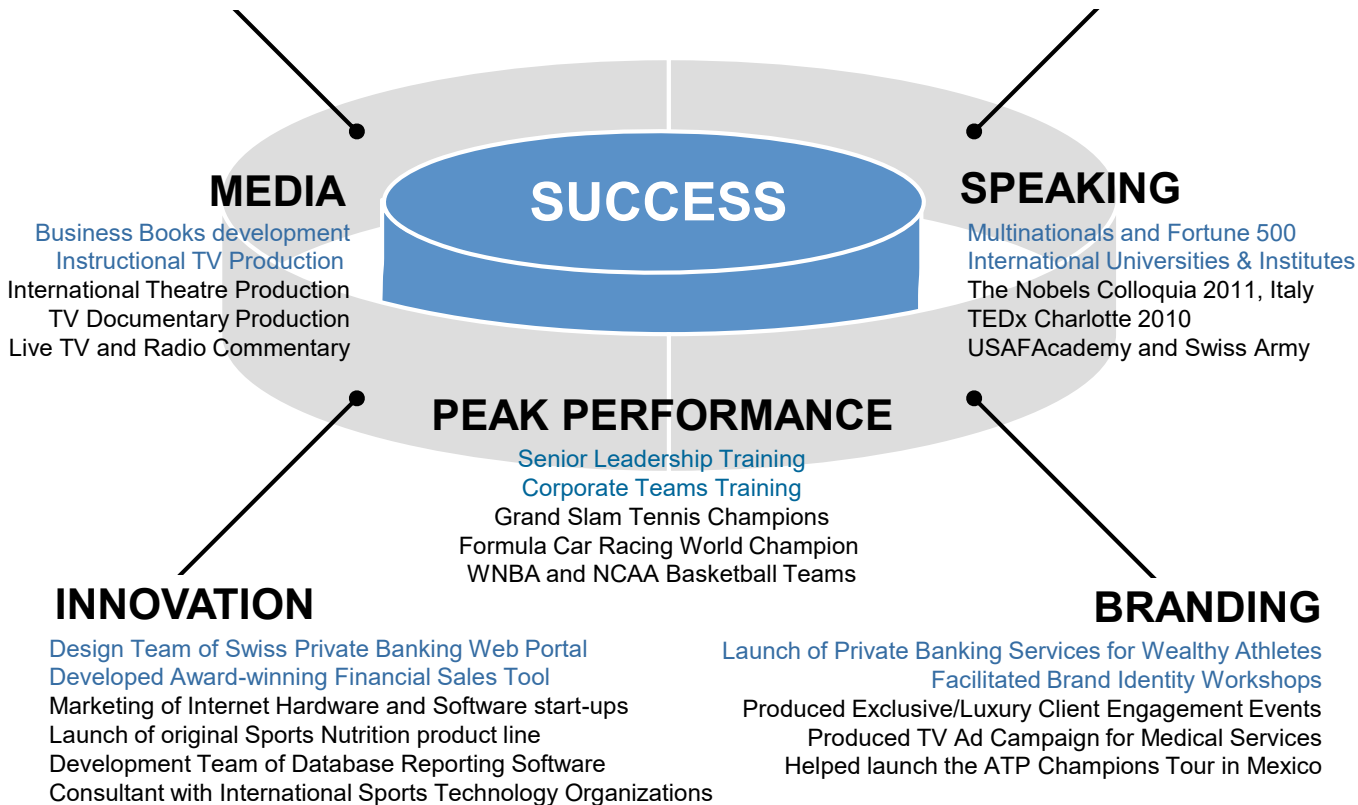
SUCCESS

MEDIA
Business Books development
Instructional TV Production
International Theatre Production
TV Documentary Production
Live TV and Radio Commentary

SPEAKING
Multinationals and Fortune 500
International Universities & Institutes
The Nobels Colloquia 2011, Italy
TEDx Charlotte 2010
USAFAcademy and Swiss Army

PEAK PERFORMANCE
Senior Leadership Training
Corporate Teams Training
Grand Slam Tennis Champions
Formula Car Racing World Champion
WNBA and NCAA Basketball Teams

INNOVATION
Design Team of Swiss Private Banking Web Portal
Developed Award-winning Financial Sales Tool
Marketing of Internet Hardware and Software start-ups
Launch of original Sports Nutrition product line
Development Team of Database Reporting Software
Consultant with International Sports Technology Organizations

BRANDING
Launch of Private Banking Services for Wealthy Athletes
Facilitated Brand Identity Workshops
Produced Exclusive/Luxury Client Engagement Events
Produced TV Ad Campaign for Medical Services
Helped launch the ATP Champions Tour in Mexico